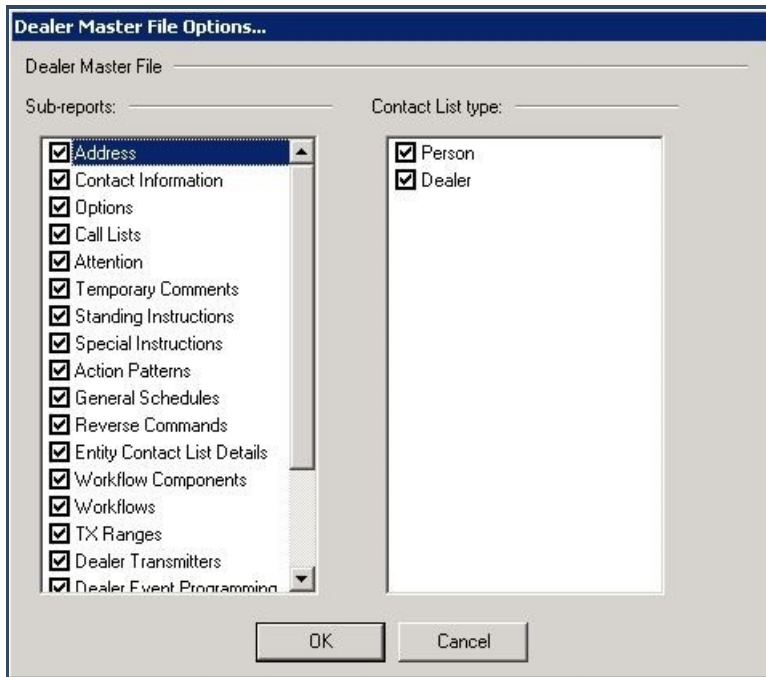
Dealer Master File Options...

Dealer Master File

Sub-reports:

Address
Contact Information
Options
Call Lists
Attention
Temporary Comments
Standing Instructions
Special Instructions
Action Patterns
General Schedules
Reverse Commands
Entity Contact List Details
Workflow Components
Workflows
TX Ranges
Dealer Transmitters
Dealer Event Programming

Contact List type:

Person
Dealer

OK
Cancel